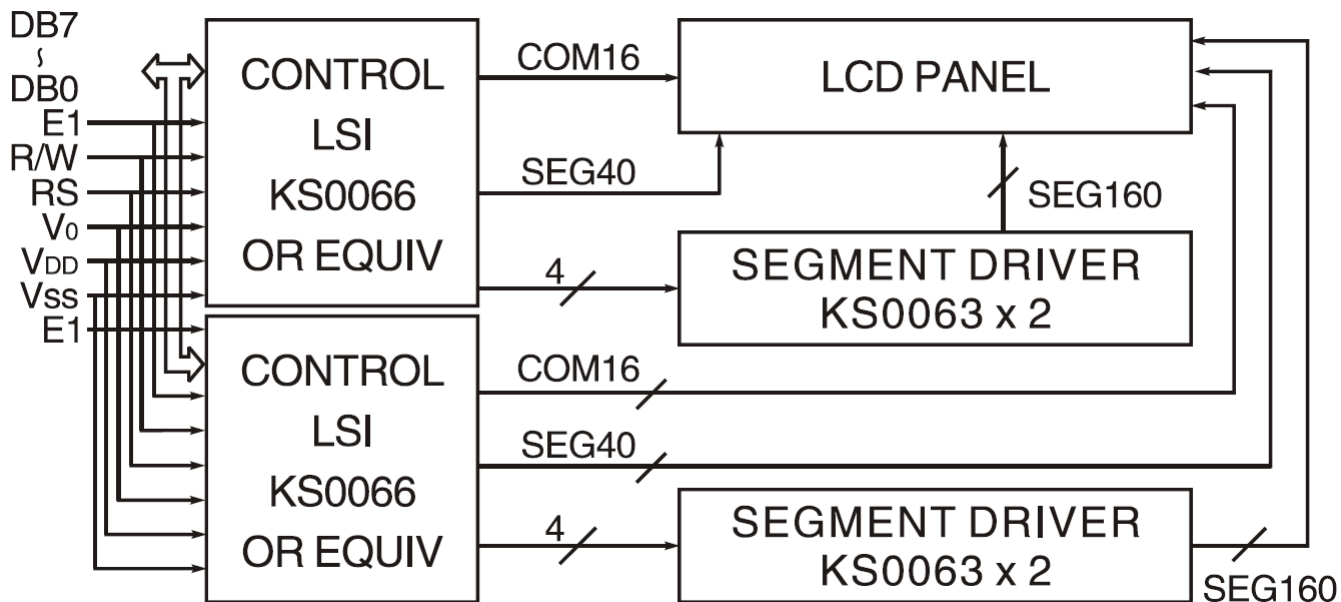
DB7
~
DB0
E1
R/W
RS
$V_0$
$V_{DD}$
$V_{SS}$
E1

CONTROL
LSI
KS0066
OR EQUIV

COM16

LCD PANEL

SEG40

SEG160

4

SEGMENT DRIVER
KS0063 x 2

CONTROL
LSI
KS0066
OR EQUIV

COM16

SEG40

4

SEGMENT DRIVER
KS0063 x 2

SEG160